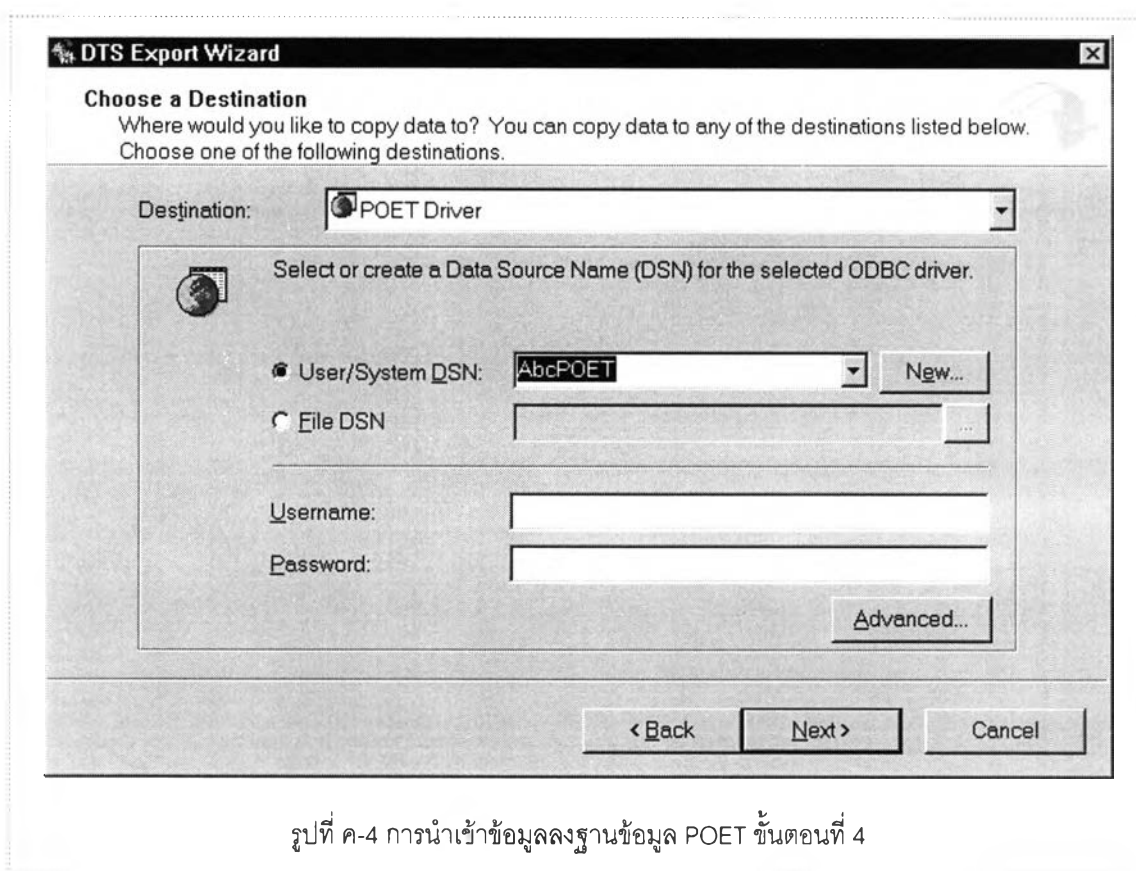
DTS Export Wizard

Choose a Destination
Where would you like to copy data to? You can copy data to any of the destinations listed below. Choose one of the following destinations.

Destination: POET Driver

Select or create a Data Source Name (DSN) for the selected ODBC driver.

User/System DSN: AbcPOET

New...

File DSN

...

Username:

Password:

Advanced...

< Back

Next >

Cancel

รูปที่ ค-4 การนำเข้าข้อมูลลงฐานข้อมูล POET ขั้นตอนที่ 4